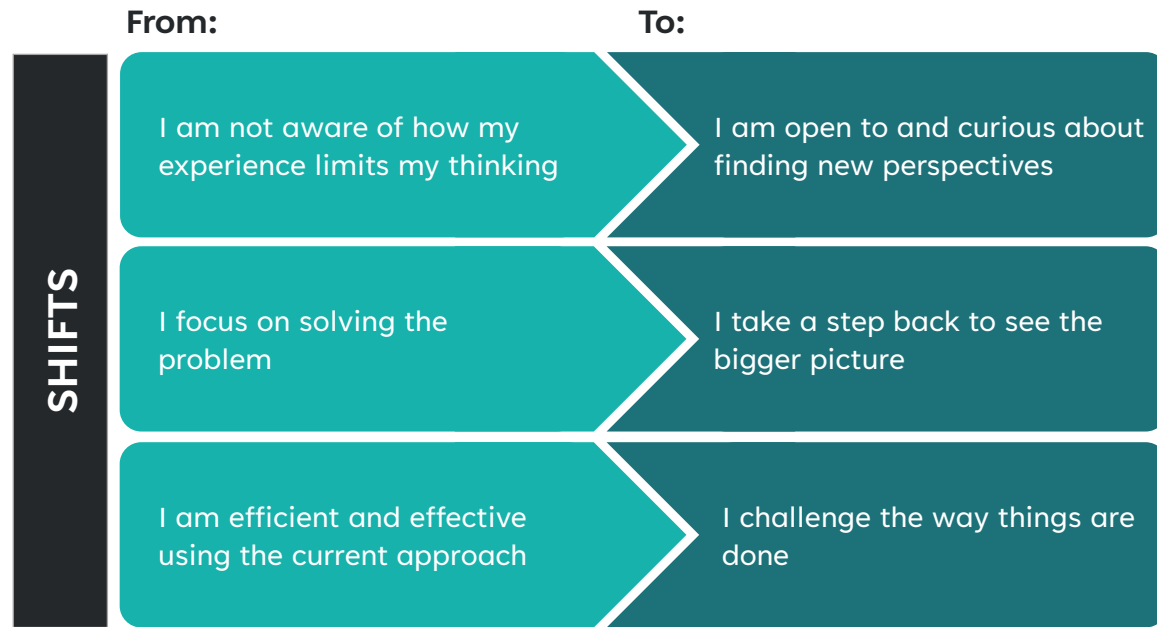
From: To:

SHIFTS

| From: | To: |
|---|---|
| I am not aware of how my experience limits my thinking | I am open to and curious about finding new perspectives |
| I focus on solving the problem | I take a step back to see the bigger picture |
| I am efficient and effective using the current approach | I challenge the way things are done |